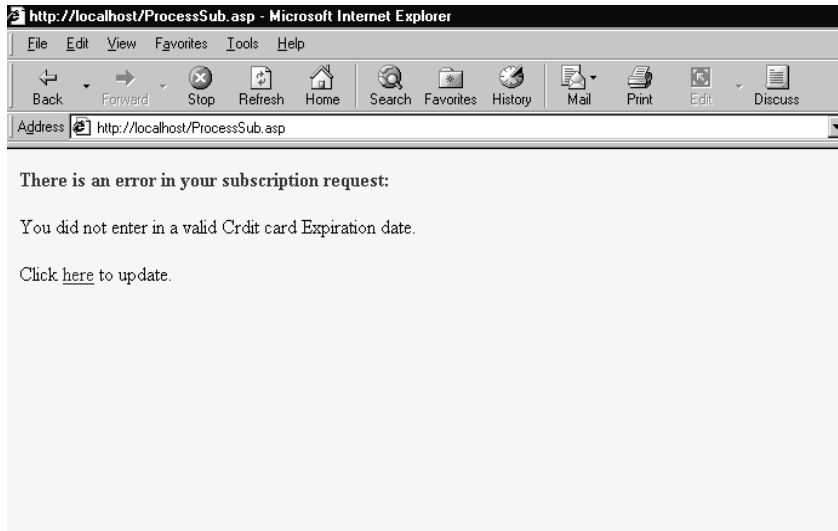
http://localhost/ProcessSub.asp - Microsoft Internet Explorer

File Edit View Favorites Tools Help

Back Forward Stop Refresh Home Search Favorites History Mail Print Edit Discuss

Address http://localhost/ProcessSub.asp

**There is an error in your subscription request:**

You did not enter in a valid Crdit card Expiration date.

Click here to update.